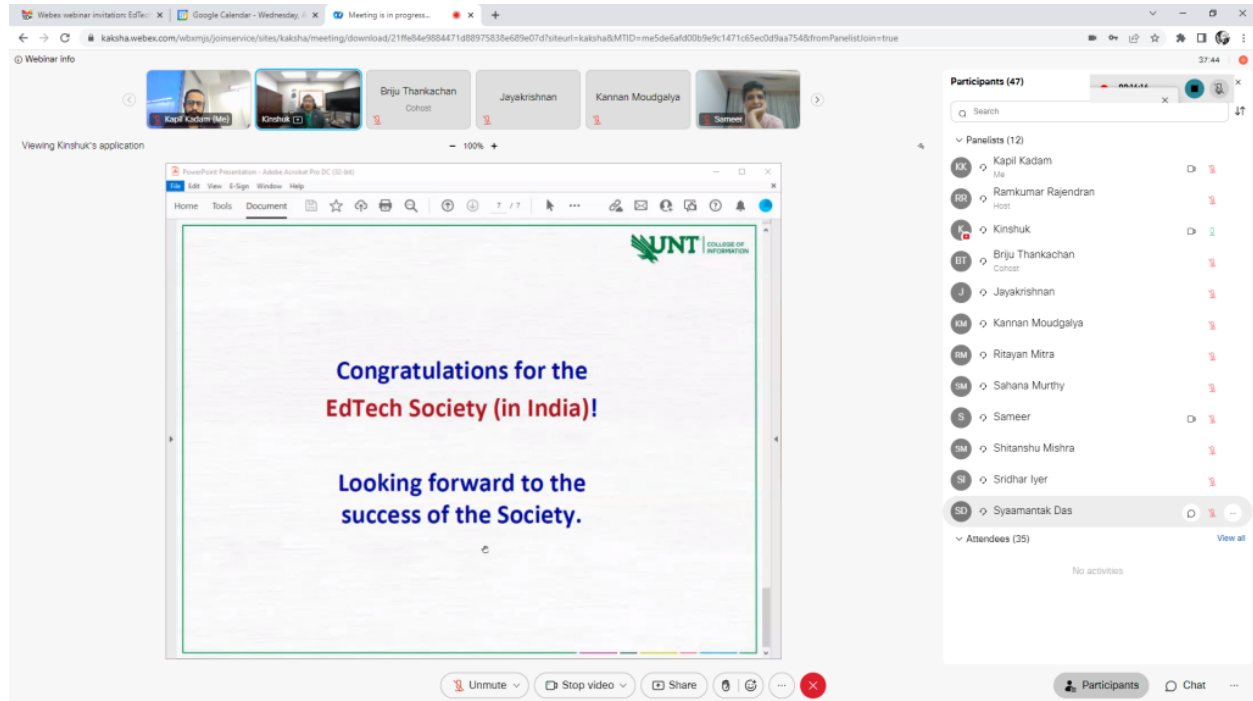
Webex webinar invitation: EdTe ×
Google Calendar - Wednesday, ×
Meeting is in progress... ×
+

kaksha.webex.com/wbxmjs/joinservice/sites/kaksha/meeting/download/21ffe84e9884471d88975838e689e07d?siteurl=kaksha&MTID=me5de6afd00b9e9c1471c65ec0d9aa754&fromPanelistJoin=true

Webinar info

37:44

Kapil Kadam (Me)
Kinshuk
Briju Thankachan
Cohost
Jayakrishnan
Kannan Moudgalya
Sameer

Viewing Kinshuk's application

100%

PowerPoint Presentation - Adobe Acrobat Pro DC (32-bit)
File Edit View E-Sign Window Help
Home Tools Document
7 / 7

UNT COLLEGE OF INFORMATION

Congratulations for the
EdTech Society (in India)!

Looking forward to the
success of the Society.

Participants (47)
Search
Panelists (12)
Kapil Kadam
Me
Ramkumar Rajendran
Host
Kinshuk
Briju Thankachan
Cohost
Jayakrishnan
Kannan Moudgalya
Ritayan Mitra
Sahana Murthy
Sameer
Shitanshu Mishra
Sridhar Iyer
Syaamantak Das
Attendees (35)
View all
No activities

Unmute
Stop video
Share
Participants
Chat